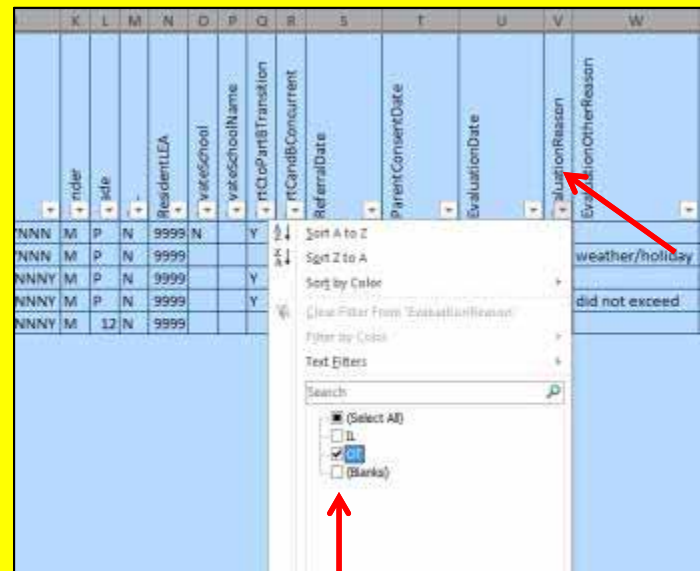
| K | L | M | N | O | P | Q | R | S | T | U | V | W |
|---|---|---|---|---|---|---|---|---|---|---|---|---|
| nder | ade | | ResidentLEA | vateSchool | vateSchoolName | rtCtoPartBTransition | rtCandBConcurrent | ReferralDate | ParentConsentDate | EvaluationDate | aluationReason | EvaluationOtherReason |
| YNNN | M | P | N | 9999 | N | | Y | | | | | |
| YNNN | M | P | N | 9999 | | | | | | | | weather/holiday |
| NNNY | M | P | N | 9999 | | | Y | | | | | |
| NNNY | M | P | N | 9999 | | | Y | | | | | did not exceed |
| NNNY | M | 12 | N | 9999 | | | | | | | | |

Sort A to Z
Sort Z to A
Sort by Color
Clear Filter From "EvaluationReason"
Filter by Color
Text Filters
Search
(Select All)
IL
OT
(Blanks)